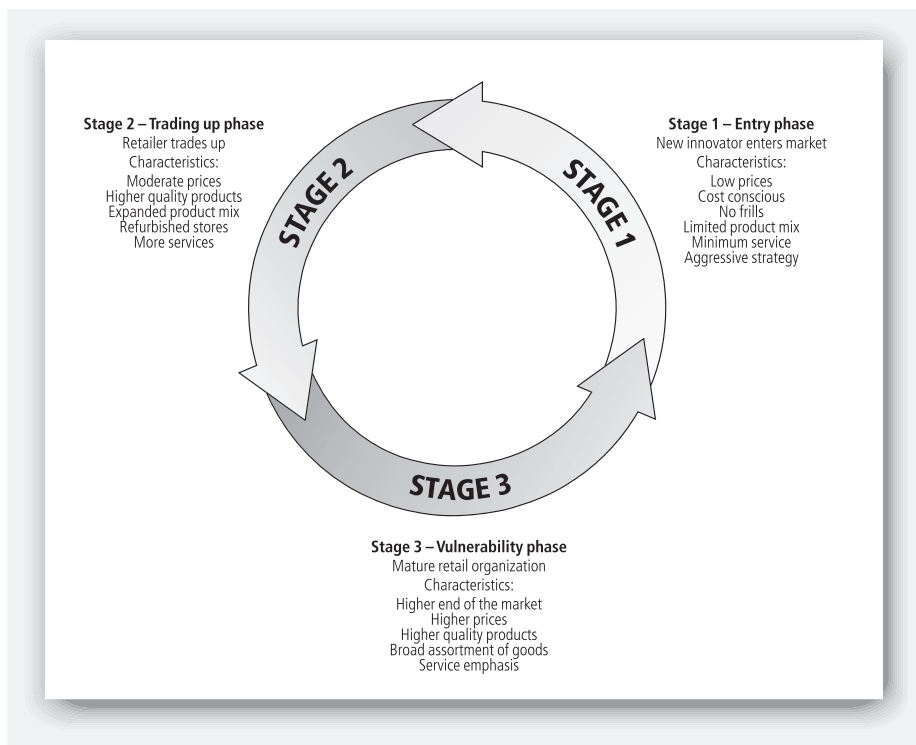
Stage 2 – Trading up phase
Retailer trades up
Characteristics:
Moderate prices
Higher quality products
Expanded product mix
Refurbished stores
More services

Stage 1 – Entry phase
New innovator enters market
Characteristics:
Low prices
Cost conscious
No frills
Limited product mix
Minimum service
Aggressive strategy

STAGE 2

STAGE 1

STAGE 3

Stage 3 – Vulnerability phase
Mature retail organization
Characteristics:
Higher end of the market
Higher prices
Higher quality products
Broad assortment of goods
Service emphasis